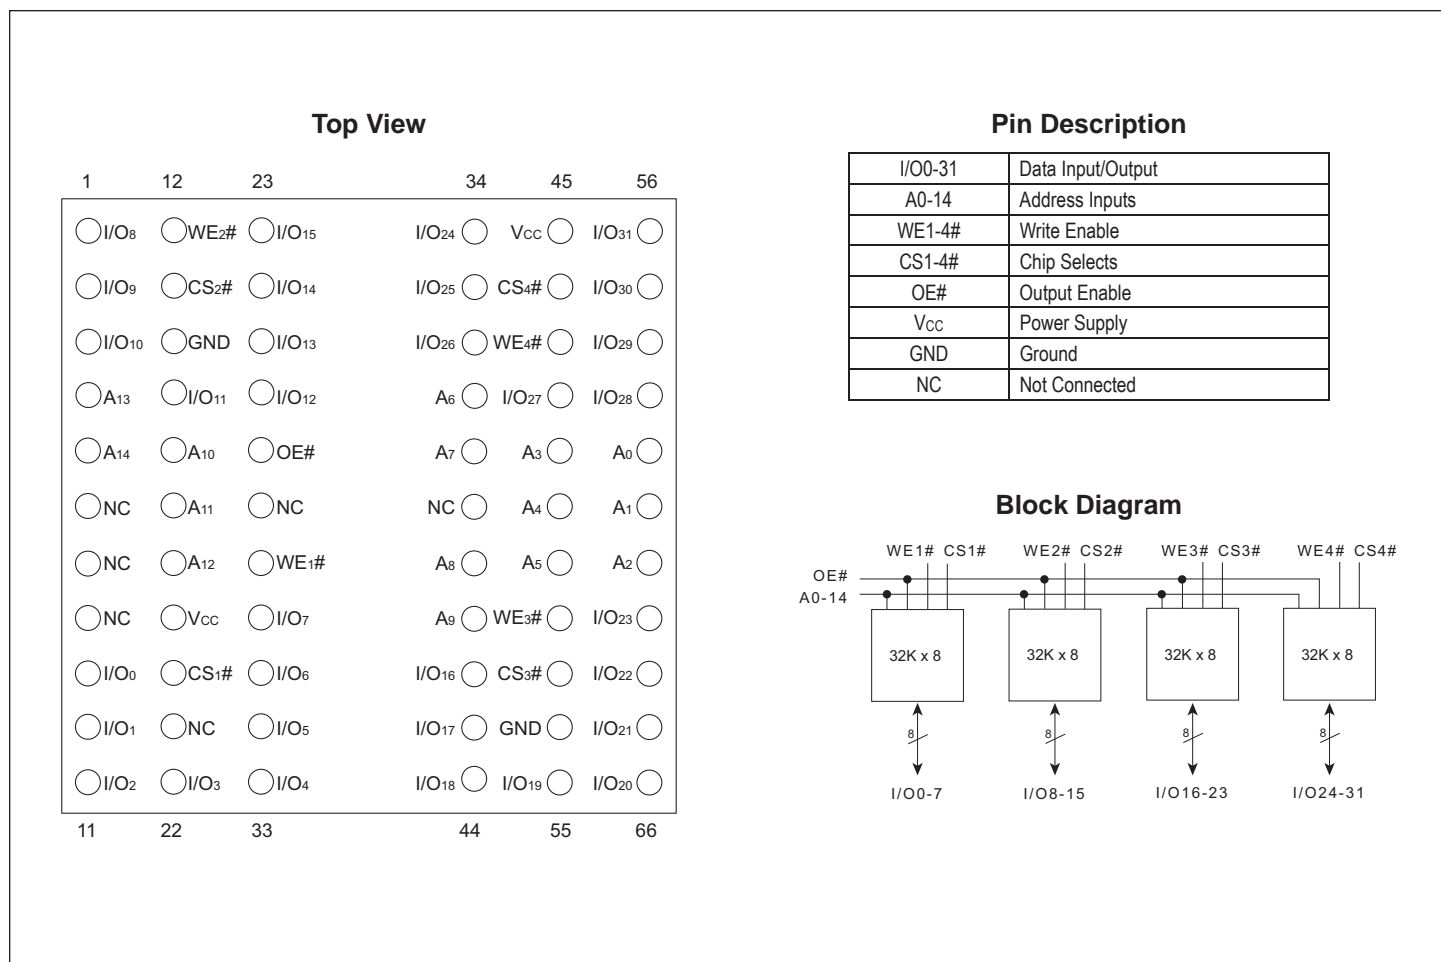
Top View

| 1 | 12 | 23 | 34 | 45 | 56 |
|---|---|---|---|---|---|
| $I/O_8$ | $WE_2\#$ | $I/O_{15}$ | $I/O_{24}$ | $V_{CC}$ | $I/O_{31}$ |
| $I/O_9$ | $CS_2\#$ | $I/O_{14}$ | $I/O_{25}$ | $CS_4\#$ | $I/O_{30}$ |
| $I/O_{10}$ | GND | $I/O_{13}$ | $I/O_{26}$ | $WE_4\#$ | $I/O_{29}$ |
| $A_{13}$ | $I/O_{11}$ | $I/O_{12}$ | $A_6$ | $I/O_{27}$ | $I/O_{28}$ |
| $A_{14}$ | $A_{10}$ | OE# | $A_7$ | $A_3$ | $A_0$ |
| NC | $A_{11}$ | NC | NC | $A_4$ | $A_1$ |
| NC | $A_{12}$ | $WE_1\#$ | $A_8$ | $A_5$ | $A_2$ |
| NC | $V_{CC}$ | $I/O_7$ | $A_9$ | $WE_3\#$ | $I/O_{23}$ |
| $I/O_0$ | $CS_1\#$ | $I/O_6$ | $I/O_{16}$ | $CS_3\#$ | $I/O_{22}$ |
| $I/O_1$ | NC | $I/O_5$ | $I/O_{17}$ | GND | $I/O_{21}$ |
| $I/O_2$ | $I/O_3$ | $I/O_4$ | $I/O_{18}$ | $I/O_{19}$ | $I/O_{20}$ |
| 11 | 22 | 33 | 44 | 55 | 66 |

Pin Description

| I/O0-31 | Data Input/Output |
|---|---|
| A0-14 | Address Inputs |
| WE1-4# | Write Enable |
| CS1-4# | Chip Selects |
| OE# | Output Enable |
| $V_{CC}$ | Power Supply |
| GND | Ground |
| NC | Not Connected |

Block Diagram

WE1# CS1# WE2# CS2# WE3# CS3# WE4# CS4#
OE#
A0-14
32K x 8
32K x 8
32K x 8
32K x 8
8
8
8
8
I/O0-7
I/O8-15
I/O16-23
I/O24-31